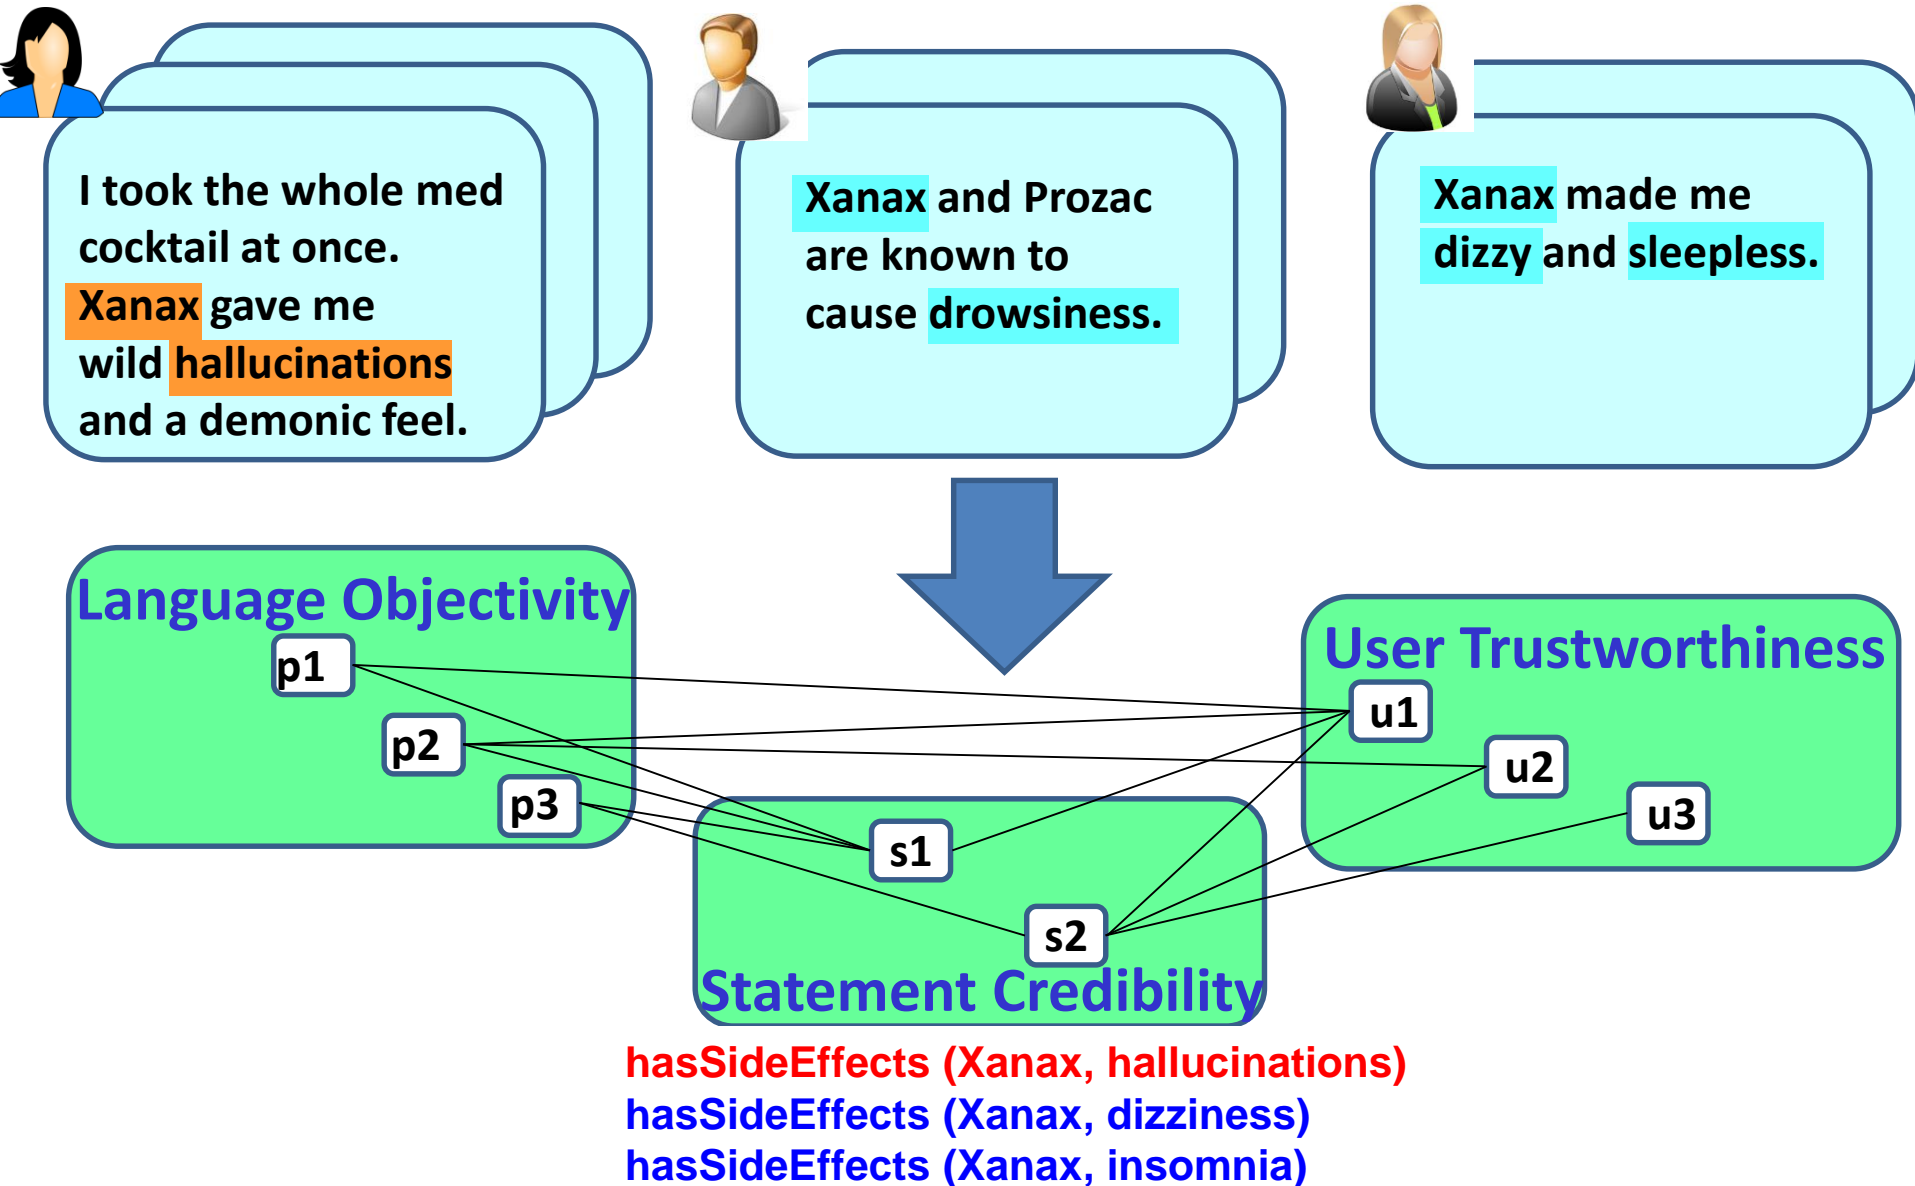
I took the whole med cocktail at once. Xanax gave me wild hallucinations and a demonic feel.

Xanax and Prozac are known to cause drowsiness.

Xanax made me dizzy and sleepless.

Language Objectivity

p1

p2

p3

User Trustworthiness

u1

u2

u3

s1

s2

Statement Credibility

hasSideEffects (Xanax, hallucinations)
hasSideEffects (Xanax, dizziness)
hasSideEffects (Xanax, insomnia)